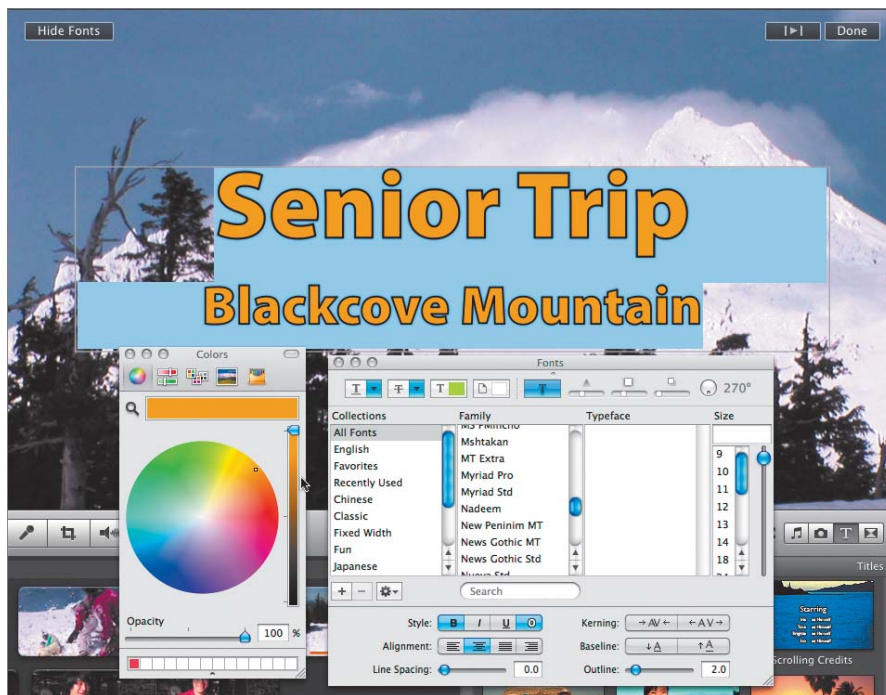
Hide Fonts

Done

Senior Trip

Blackcove Mountain

Colors

Opacity

100 %

Fonts

270°

Collections

All Fonts
English
Favorites
Recently Used
Chinese
Classic
Fixed Width
Fun
Japanese

Family

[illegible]
Mshtakan
MT Extra
Myriad Pro
Myriad Std
Nadeem
New Peninim MT
News Gothic MT
News Gothic Std
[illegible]

Typeface

Size

9
10
11
12
13
14
18

Search

Style:

B

I

U

O

Alignment:

Line Spacing:

0.0

Kerning:

Baseline:

Outline:

2.0

Titles

Starring

Scrolling Credits